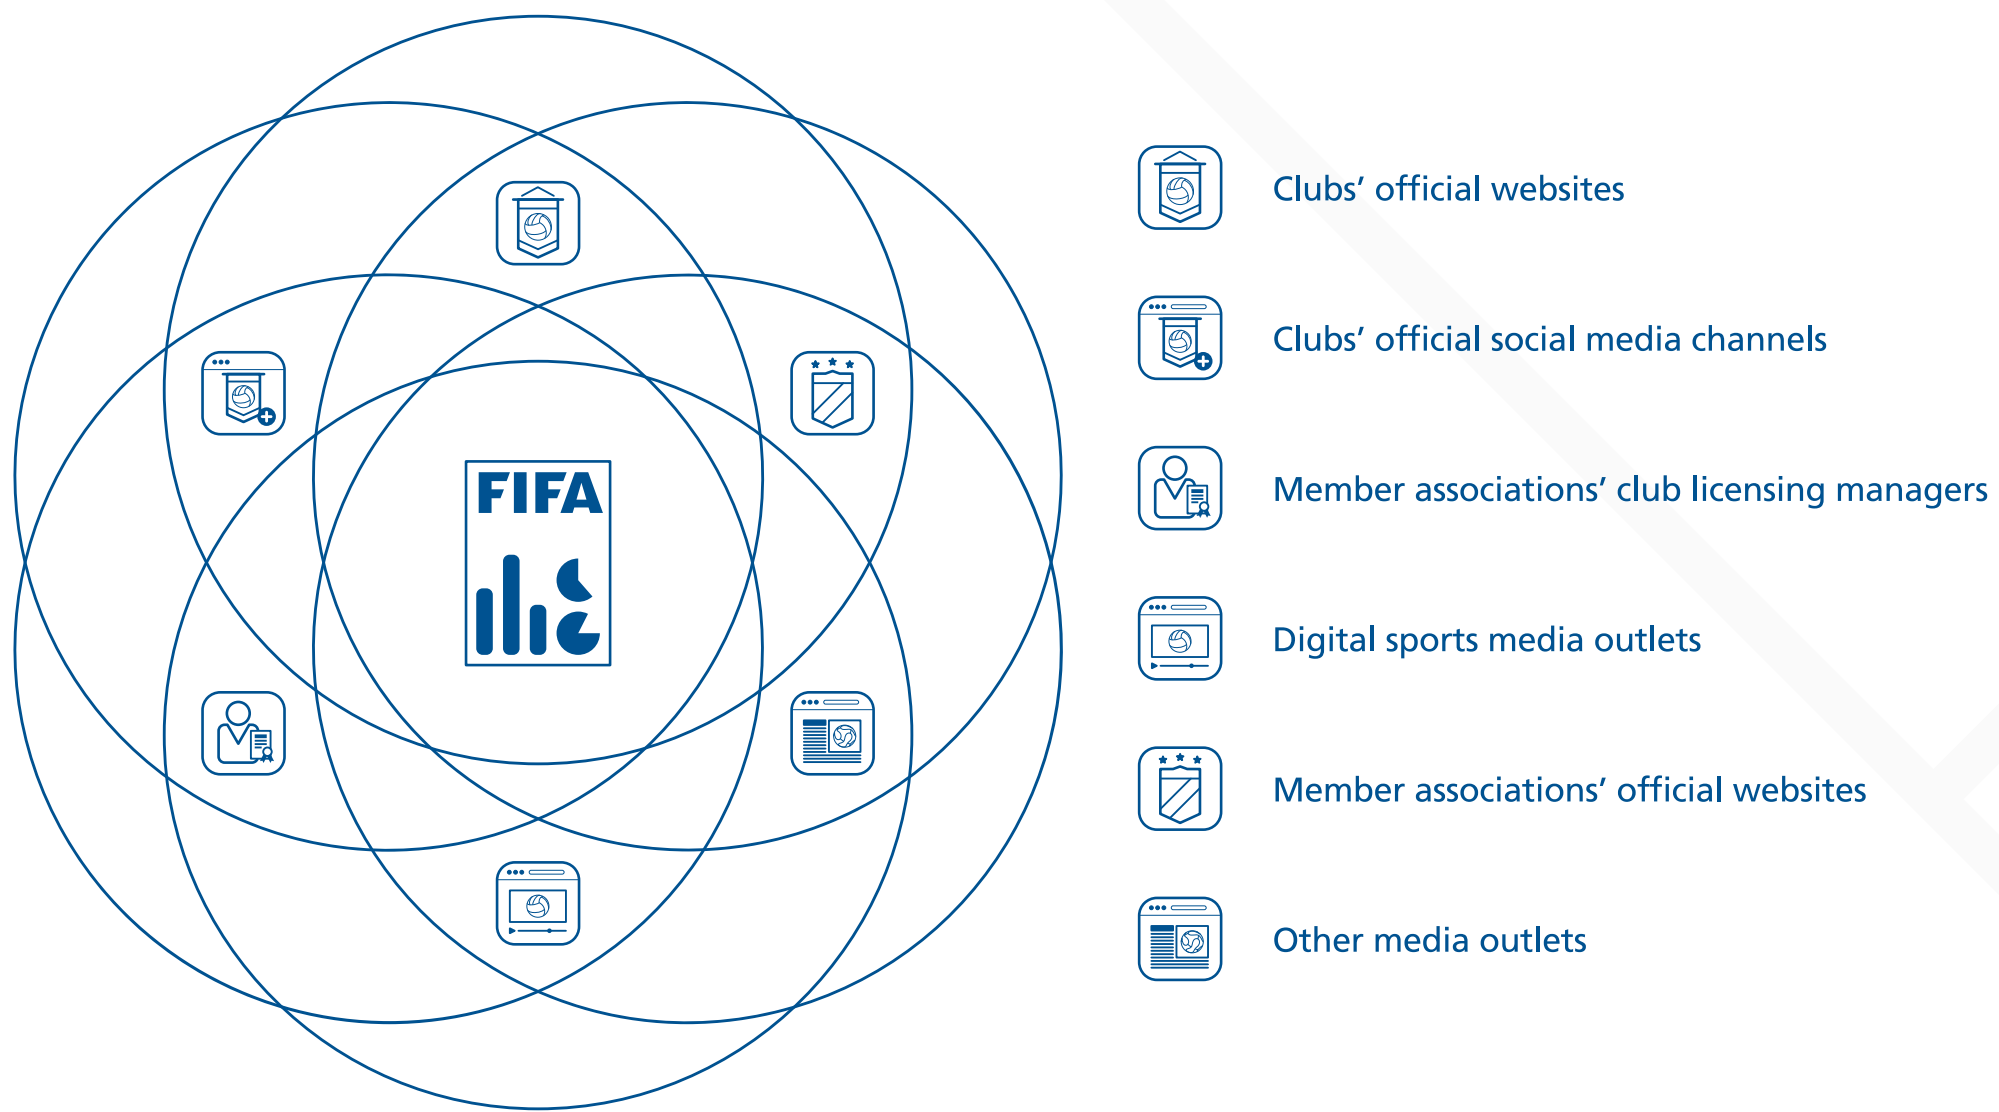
FIFA

Clubs’ official websites

Clubs’ official social media channels

Member associations’ club licensing managers

Digital sports media outlets

Member associations’ official websites

Other media outlets